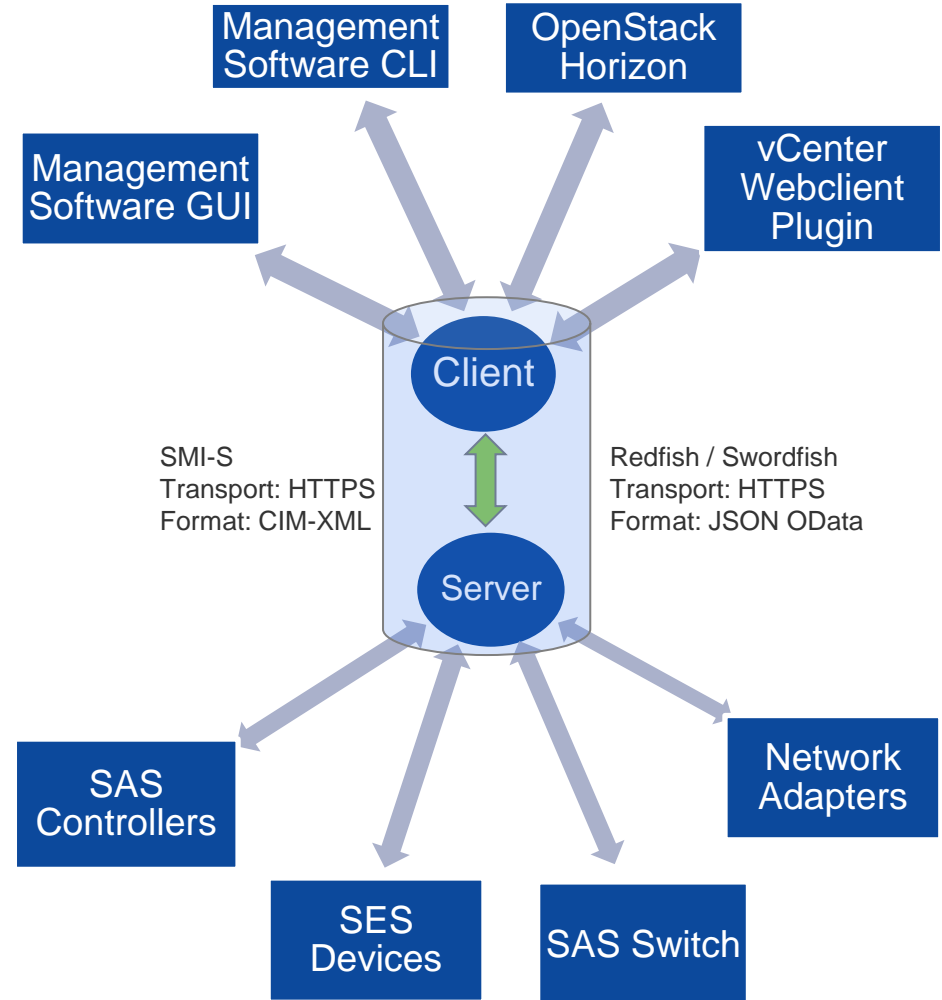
Management Software CLI

OpenStack Horizon

Management Software GUI

vCenter Webclient Plugin

Client

SMI-S
Transport: HTTPS
Format: CIM-XML

Redfish / Swordfish
Transport: HTTPS
Format: JSON OData

Server

SAS Controllers

Network Adapters

SES Devices

SAS Switch